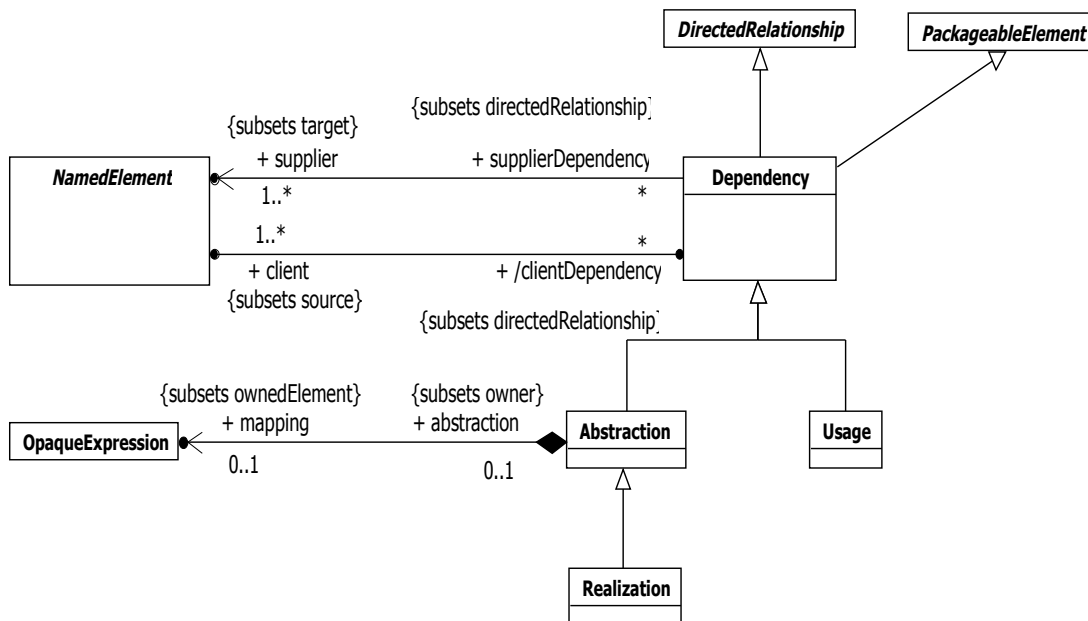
DirectedRelationship

PackageableElement

{subsets directedRelationship}

{subsets target}

+ supplier

+ supplierDependency

NamedElement

Dependency

1..*

*

1..*

*

+ client

+ /clientDependency

{subsets source}

{subsets directedRelationship}

{subsets ownedElement}

{subsets owner}

+ mapping

+ abstraction

OpaqueExpression

Abstraction

Usage

0..1

0..1

Realization